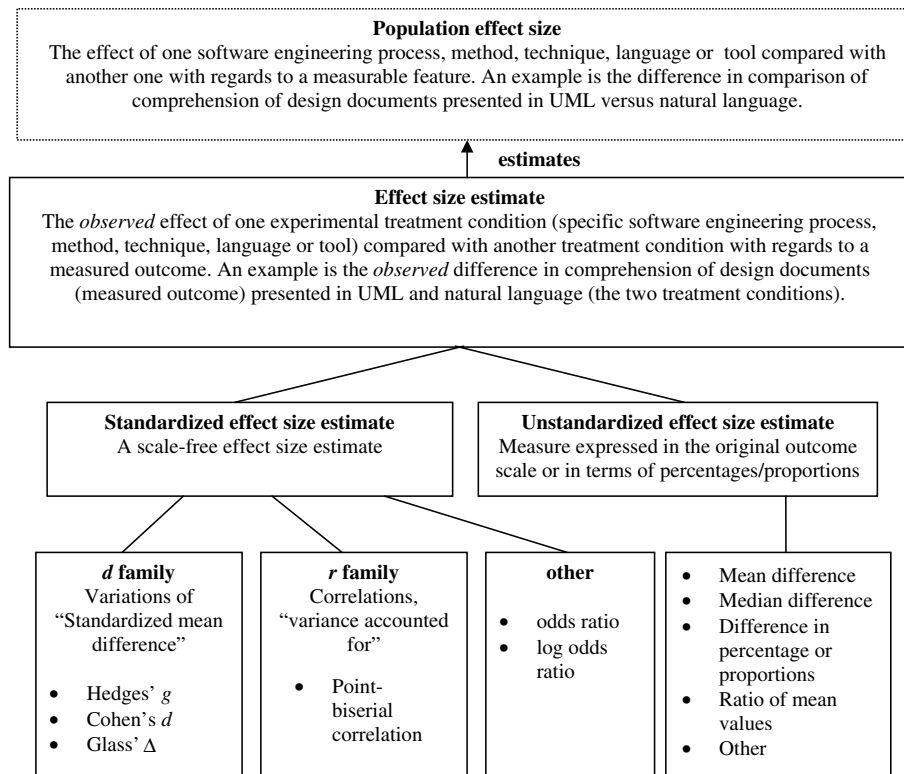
**Population effect size**
The effect of one software engineering process, method, technique, language or tool compared with another one with regards to a measurable feature. An example is the difference in comparison of comprehension of design documents presented in UML versus natural language.

**estimates**

**Effect size estimate**
The *observed* effect of one experimental treatment condition (specific software engineering process, method, technique, language or tool) compared with another treatment condition with regards to a measured outcome. An example is the *observed* difference in comprehension of design documents (measured outcome) presented in UML and natural language (the two treatment conditions).

**Standardized effect size estimate**
A scale-free effect size estimate

**Unstandardized effect size estimate**
Measure expressed in the original outcome scale or in terms of percentages/proportions

***d* family**
Variations of "Standardized mean difference"

- Hedges' *g*
- Cohen's *d*
- Glass' $\Delta$

***r* family**
Correlations, "variance accounted for"

- Point-biserial correlation

**other**

- odds ratio
- log odds ratio

- Mean difference
- Median difference
- Difference in percentage or proportions
- Ratio of mean values
- Other